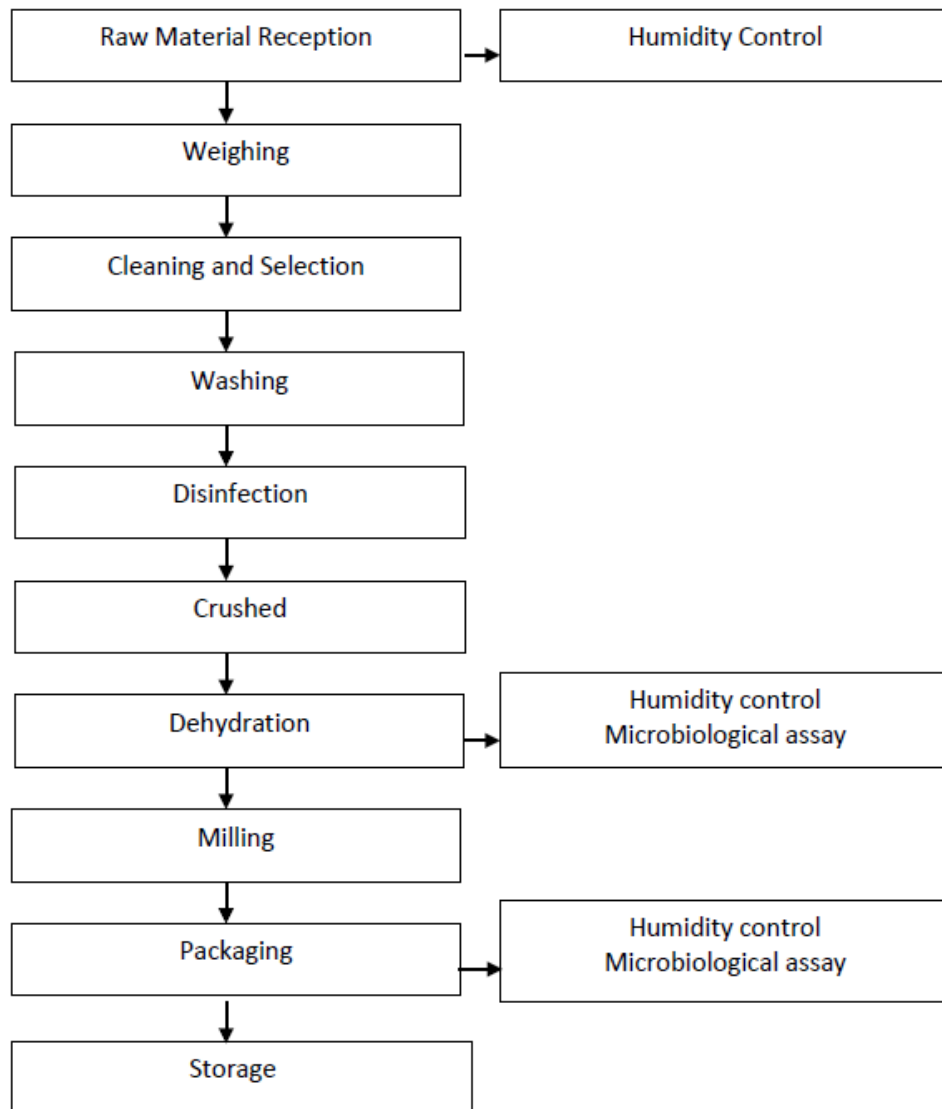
Raw Material Reception

Humidity Control

Weighing

Cleaning and Selection

Washing

Disinfection

Crushed

Dehydration

Humidity control
Microbiological assay

Milling

Packaging

Humidity control
Microbiological assay

Storage